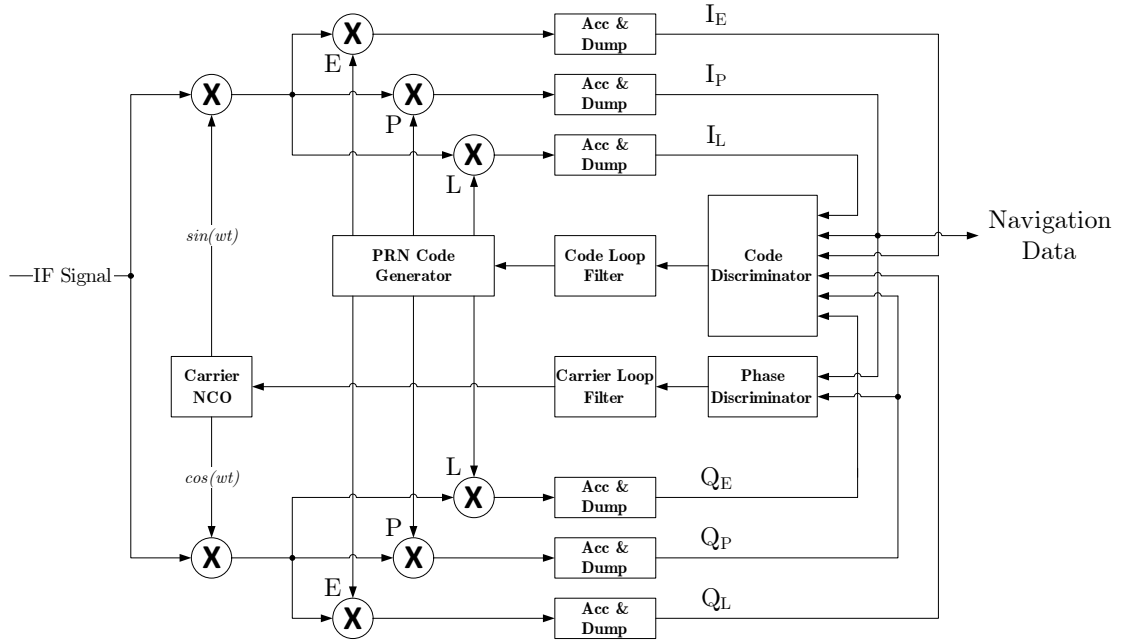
X
Acc & Dump
$I_E$
E
X
X
Acc & Dump
$I_P$
P
X
Acc & Dump
$I_L$
L
Navigation Data
sin(wt)
PRN Code Generator
Code Loop Filter
Code Discriminator
—IF Signal—
Carrier NCO
Carrier Loop Filter
Phase Discriminator
L
cos(wt)
X
Acc & Dump
$Q_E$
P
X
X
Acc & Dump
$Q_P$
E
X
Acc & Dump
$Q_L$